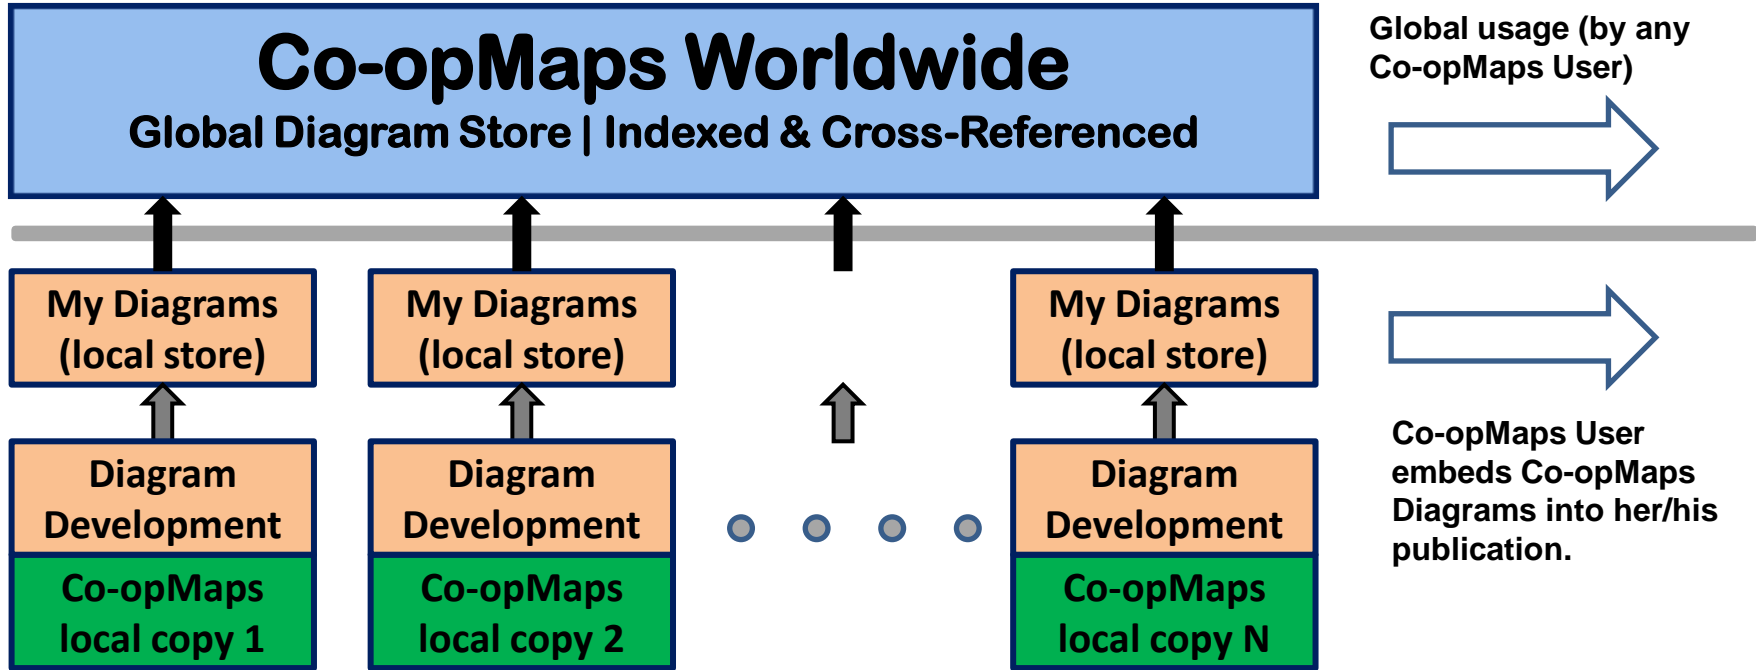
Co-opMaps Worldwide

Global Diagram Store | Indexed & Cross-Referenced

Global usage (by any Co-opMaps User)

My Diagrams (local store)

My Diagrams (local store)

My Diagrams (local store)

Diagram Development

Co-opMaps local copy 1

Diagram Development

Co-opMaps local copy 2

Diagram Development

Co-opMaps local copy N

Co-opMaps User embeds Co-opMaps Diagrams into her/his publication.